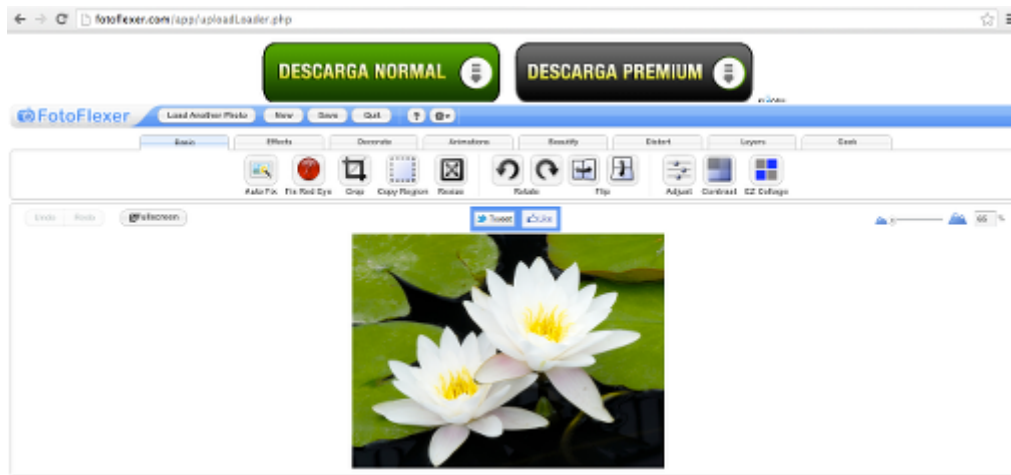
fotoflexer.com/app/uploadLoader.php

DESCARGA NORMAL

DESCARGA PREMIUM

FotoFlexer

Load Another Photo

New

Save

Quit

?

Basic

Effects

Decorate

Animations

Beautify

Distort

Layers

Geek

Auto Fix

Fix Red Eye

Crop

Copy Region

Resize

Rotate

Flip

Adjust

Contrast

EZ Collage

Undo

Redo

Fullscreen

Tweet

Like

65 %